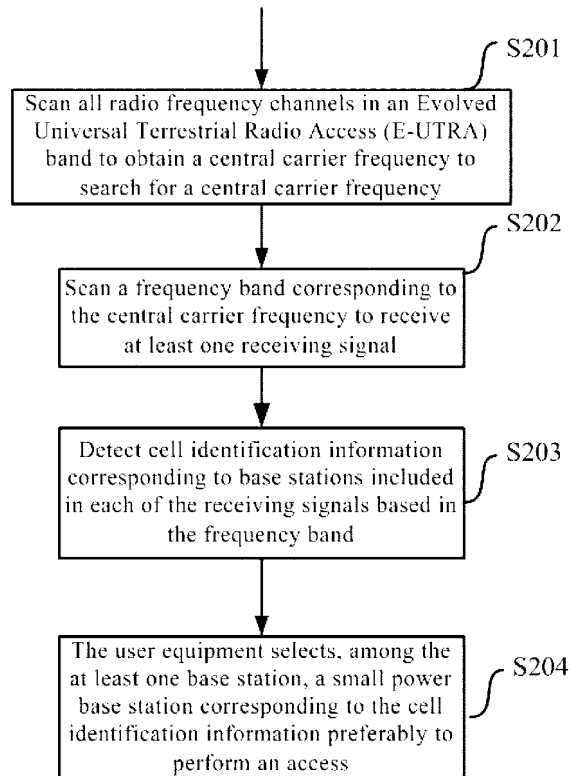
S201

Scan all radio frequency channels in an Evolved Universal Terrestrial Radio Access (E-UTRA) band to obtain a central carrier frequency to search for a central carrier frequency

S202

Scan a frequency band corresponding to the central carrier frequency to receive at least one receiving signal

Detect cell identification information corresponding to base stations included in each of the receiving signals based in the frequency band

S203

The user equipment selects, among the at least one base station, a small power base station corresponding to the cell identification information preferably to perform an access

S204